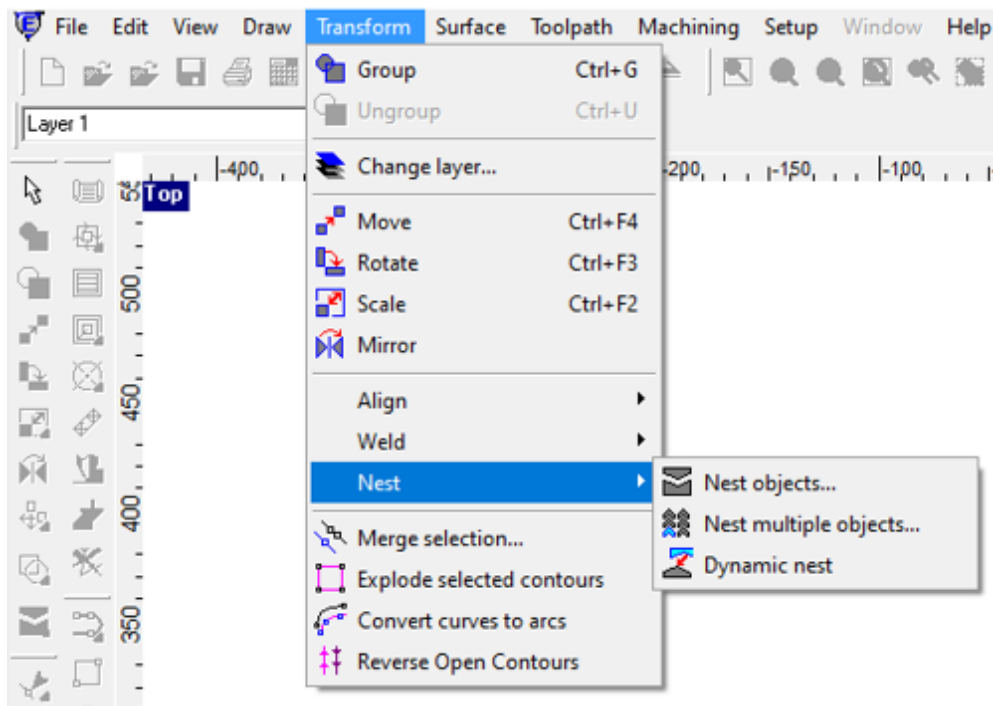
File Edit View Draw Transform Surface Toolpath Machining Setup Window Help

Layer 1

Top

-400 -200 -150 -100

550 500 450 400 350

Group Ctrl+G
Ungroup Ctrl+U
Change layer...
Move Ctrl+F4
Rotate Ctrl+F3
Scale Ctrl+F2
Mirror
Align
Weld
Nest
Merge selection...
Explode selected contours
Convert curves to arcs
Reverse Open Contours

Nest objects...
Nest multiple objects...
Dynamic nest